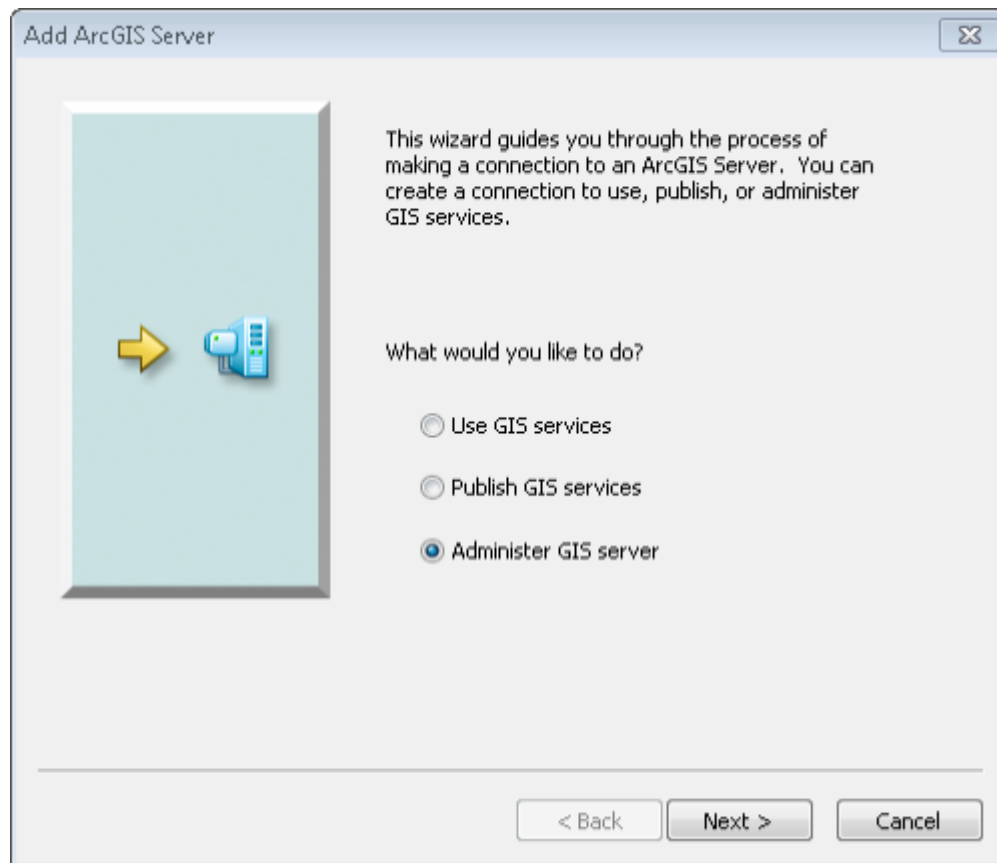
Add ArcGIS Server

This wizard guides you through the process of making a connection to an ArcGIS Server.  You can create a connection to use, publish, or administer GIS services.

What would you like to do?

Use GIS services

Publish GIS services

Administer GIS server

< Back
Next >
Cancel